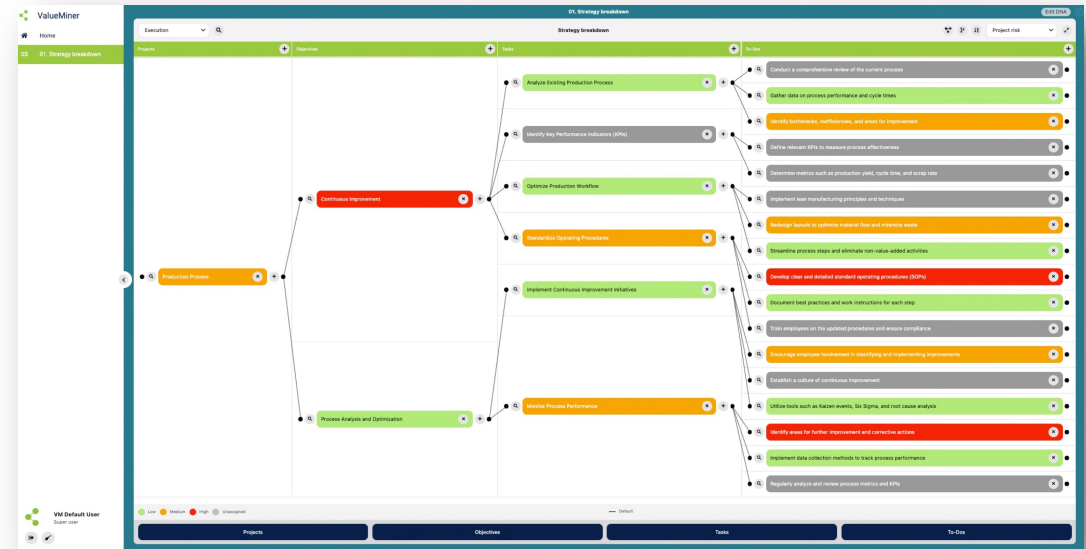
ValueMiner

Home

DS 01. Strategy breakdown

01. Strategy breakdown

Edit DNA

Execution

Strategy breakdown

Project risk

Projects

Objectives

Tasks

To-Dos

Production Process

Continuous Improvement

Process Analysis and Optimization

Analyze Existing Production Process

Identify Key Performance Indicators (KPIs)

Optimize Production Workflow

Standardize Operating Procedures

Implement Continuous Improvement Initiatives

Monitor Process Performance

Conduct a comprehensive review of the current process

Gather data on process performance and cycle times

Identify bottlenecks, inefficiencies, and areas for improvement

Define relevant KPIs to measure process effectiveness

Determine metrics such as production yield, cycle time, and scrap rate

Implement lean manufacturing principles and techniques

Redesign layouts to optimize material flow and minimize waste

Streamline process steps and eliminate non-value-added activities

Develop clear and detailed standard operating procedures (SOPs)

Document best practices and work instructions for each step

Train employees on the updated procedures and ensure compliance

Encourage employee involvement in identifying and implementing improvements

Establish a culture of continuous improvement

Utilize tools such as Kaizen events, Six Sigma, and root cause analysis

Identify areas for further improvement and corrective actions

Implement data collection methods to track process performance

Regularly analyze and review process metrics and KPIs

Low Medium High Unassigned

Default

VM Default User
Super user

Projects

Objectives

Tasks

To-Dos